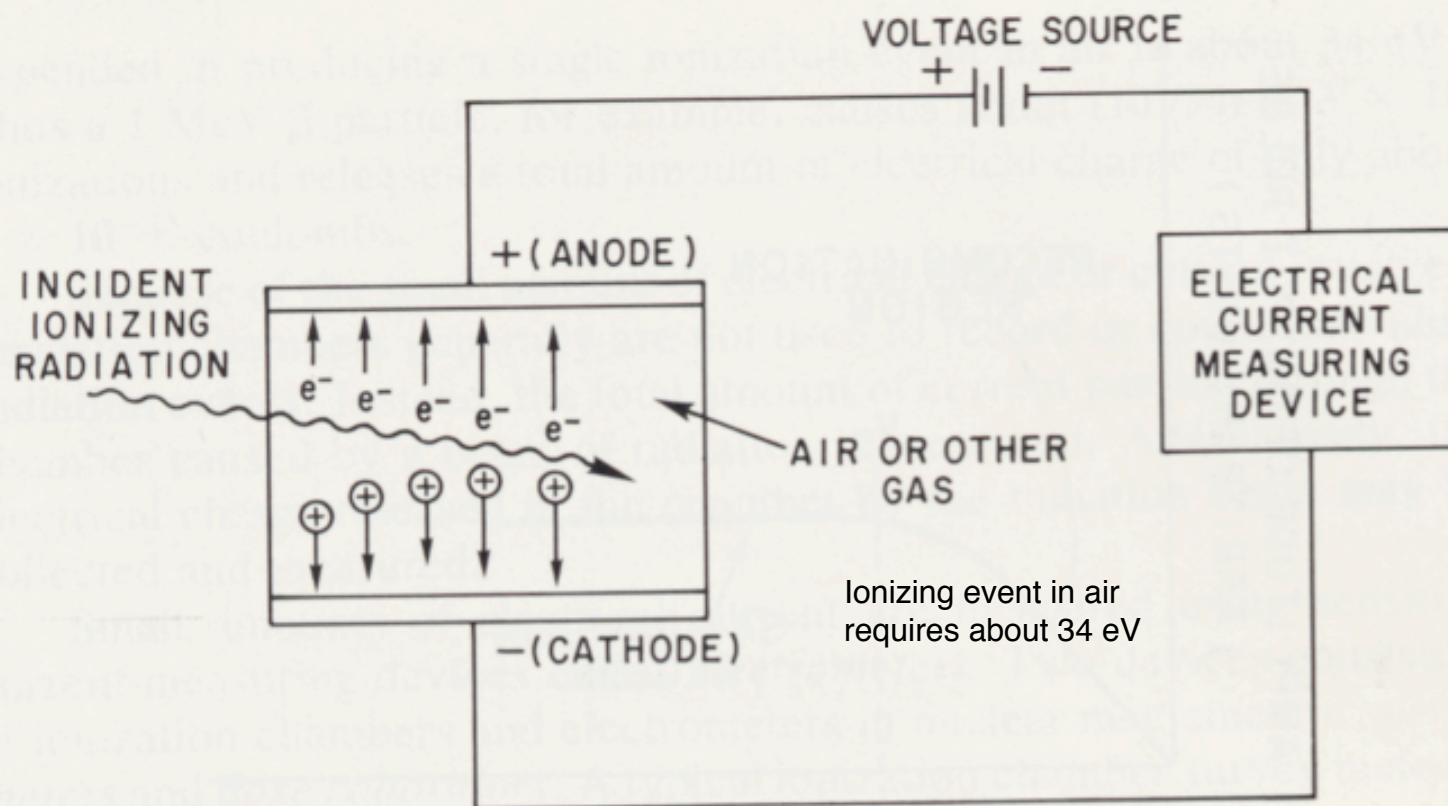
VOLTAGE SOURCE
+ −

+(ANODE)

INCIDENT IONIZING RADIATION

$e^-$ $e^-$ $e^-$ $e^-$ $e^-$

⊕ ⊕ ⊕ ⊕ ⊕

AIR OR OTHER GAS

−(CATHODE)

ELECTRICAL CURRENT MEASURING DEVICE

Ionizing event in air requires about 34 eV